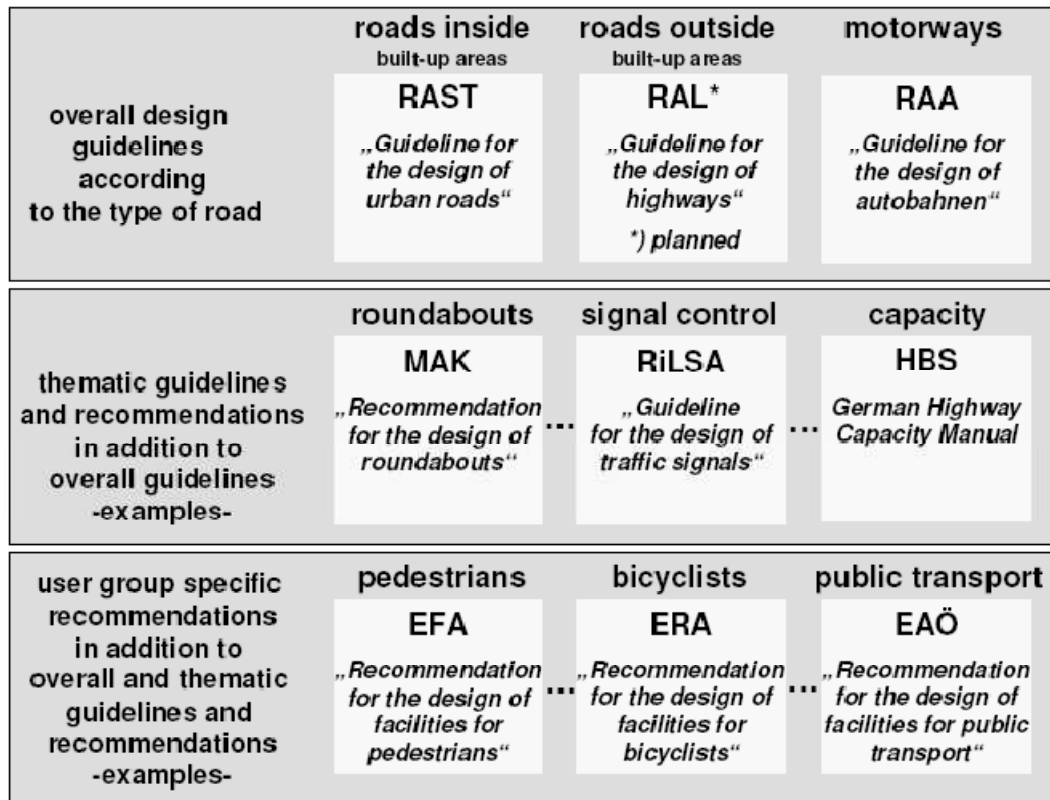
overall design guidelines according to the type of road

roads inside
built-up areas

RAST

„Guideline for the design of urban roads“

roads outside
built-up areas

RAL*

„Guideline for the design of highways“

*) planned

motorways

RAA

„Guideline for the design of autobahnen“

thematic guidelines and recommendations in addition to overall guidelines -examples-

roundabouts

MAK

„Recommendation for the design of roundabouts“

...

signal control

RiLSA

„Guideline for the design of traffic signals“

...

capacity

HBS

German Highway Capacity Manual

user group specific recommendations in addition to overall and thematic guidelines and recommendations -examples-

pedestrians

EFA

„Recommendation for the design of facilities for pedestrians“

...

bicyclists

ERA

„Recommendation for the design of facilities for bicyclists“

...

public transport

EAÖ

„Recommendation for the design of facilities for public transport“